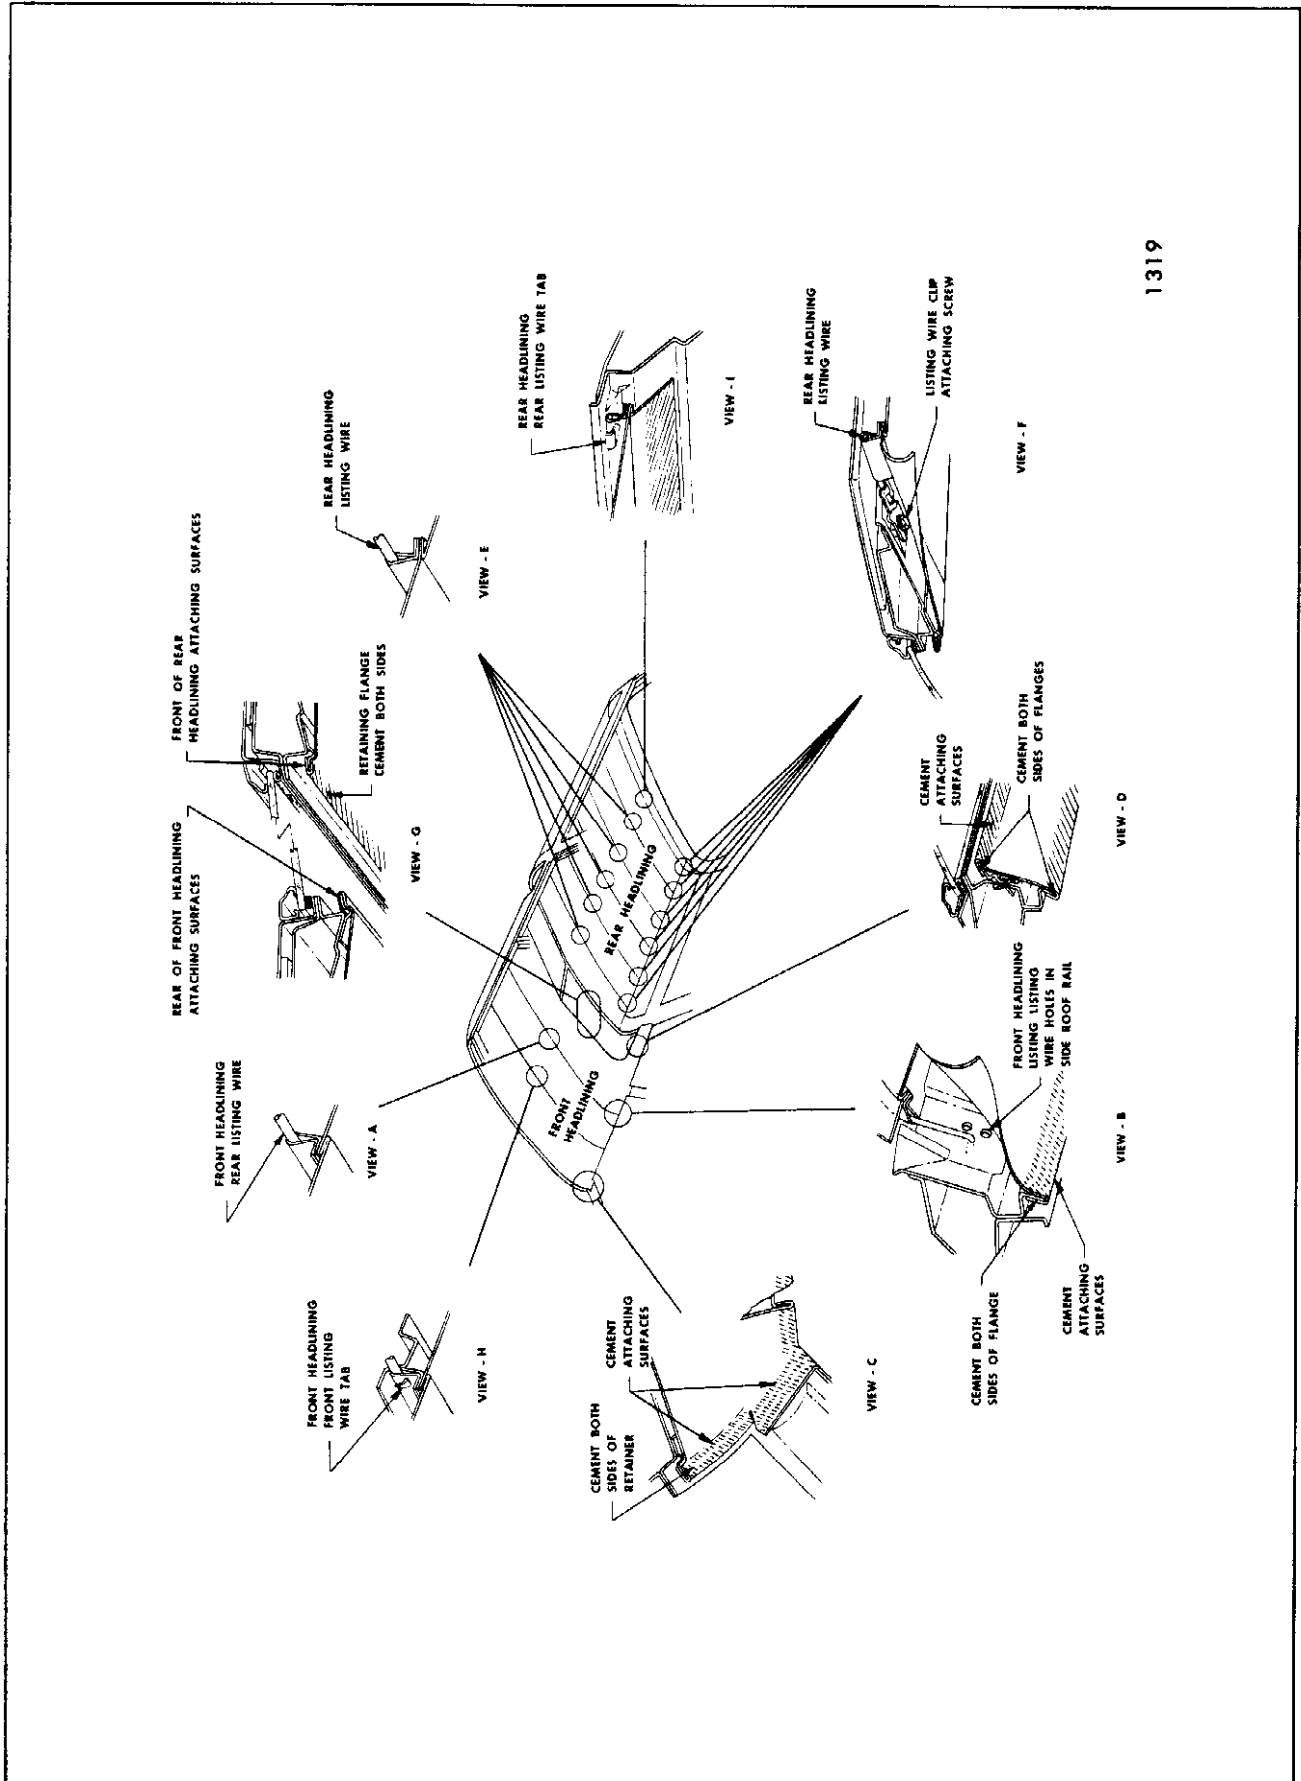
REAR OF FRONT HEADLINING ATTACHING SURFACES

FRONT OF REAR HEADLINING ATTACHING SURFACES

RETAINING FLANGE CEMENT BOTH SIDES

VIEW - G

REAR HEADLINING LISTING WIRE

VIEW - E

REAR HEADLINING REAR LISTING WIRE TAB

VIEW - I

1319

REAR HEADLINING LISTING WIRE

LISTING WIRE CLIP ATTACHING SCREW

VIEW - F

FRONT HEADLINING REAR LISTING WIRE

VIEW - A

FRONT HEADLINING

REAR HEADLINING

CEMENT ATTACHING SURFACES

CEMENT BOTH SIDES OF FLANGES

VIEW - D

FRONT HEADLINING FRONT LISTING WIRE TAB

VIEW - H

FRONT HEADLINING LISTING LISTING WIRE HOLES IN SIDE ROOF RAIL

VIEW - B

CEMENT BOTH SIDES OF FLANGE

CEMENT ATTACHING SURFACES

CEMENT BOTH SIDES OF RETAINER

CEMENT ATTACHING SURFACES

VIEW - C